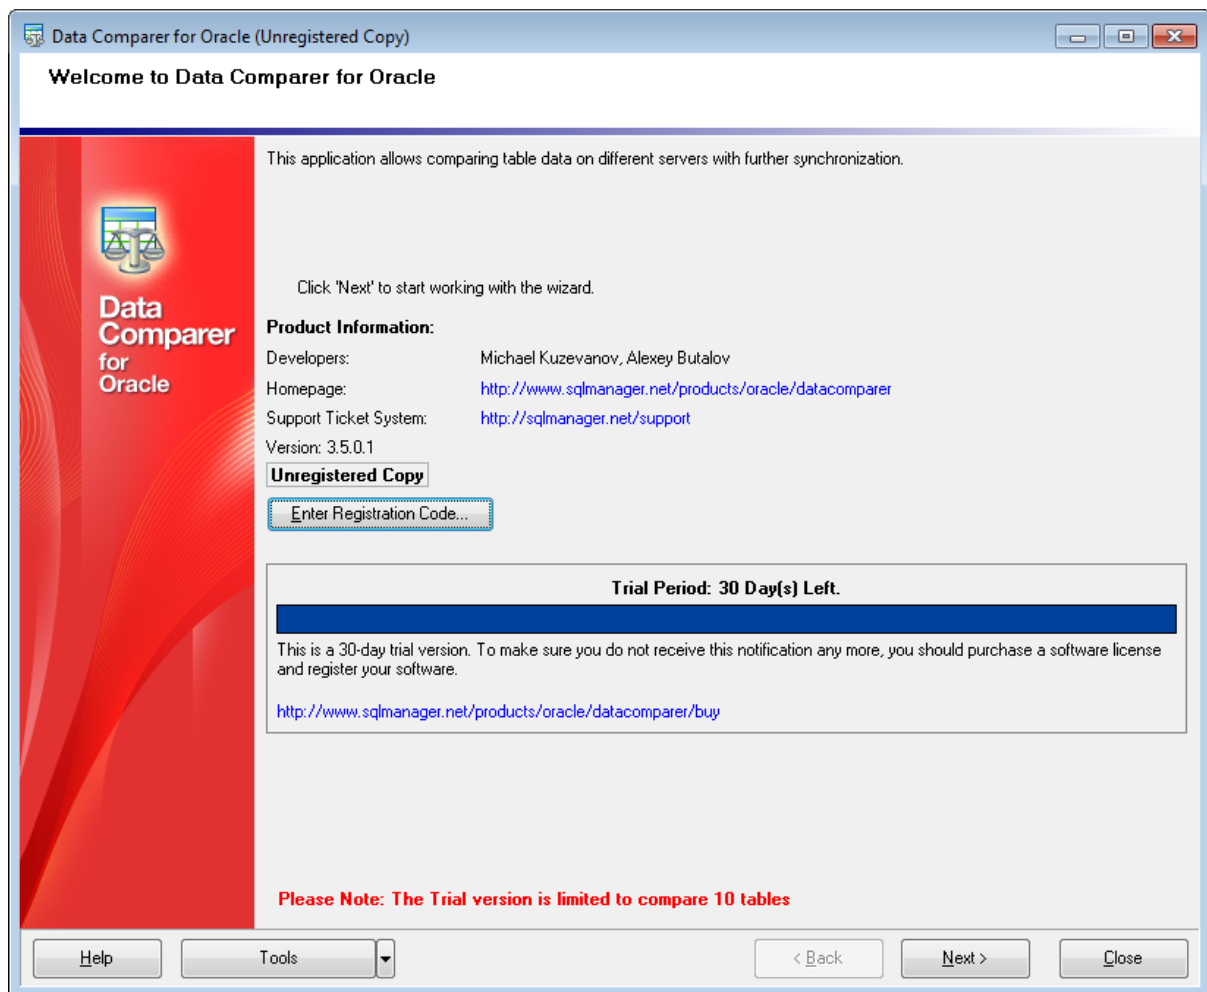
Data Comparer for Oracle (Unregistered Copy)

Welcome to Data Comparer for Oracle

Data Comparer for Oracle

This application allows comparing table data on different servers with further synchronization.

Click 'Next' to start working with the wizard.

Product Information:

| | |
|---|---|
| Developers: | Michael Kuzevanov, Alexey Butalov |
| Homepage: | http://www.sqlmanager.net/products/oracle/datacomparer |
| Support Ticket System: | http://sqlmanager.net/support |

Version: 3.5.0.1

Unregistered Copy

Enter Registration Code...

Trial Period: 30 Day(s) Left.

This is a 30-day trial version. To make sure you do not receive this notification any more, you should purchase a software license and register your software.

http://www.sqlmanager.net/products/oracle/datacomparer/buy

Please Note: The Trial version is limited to compare 10 tables

Help Tools < Back Next > Close